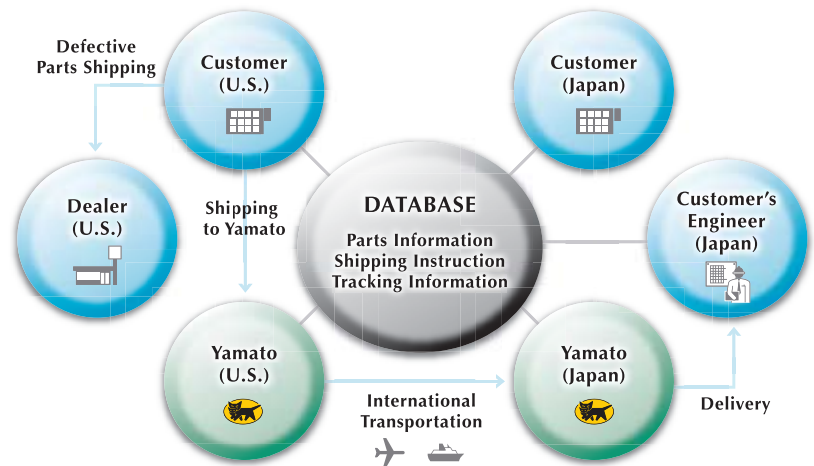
Defective Parts Shipping

Customer (U.S.)

Customer (Japan)

Dealer (U.S.)

Shipping to Yamato

DATABASE

Parts Information
Shipping Instruction
Tracking Information

Customer's Engineer (Japan)

Yamato (U.S.)

Yamato (Japan)

International Transportation

Delivery